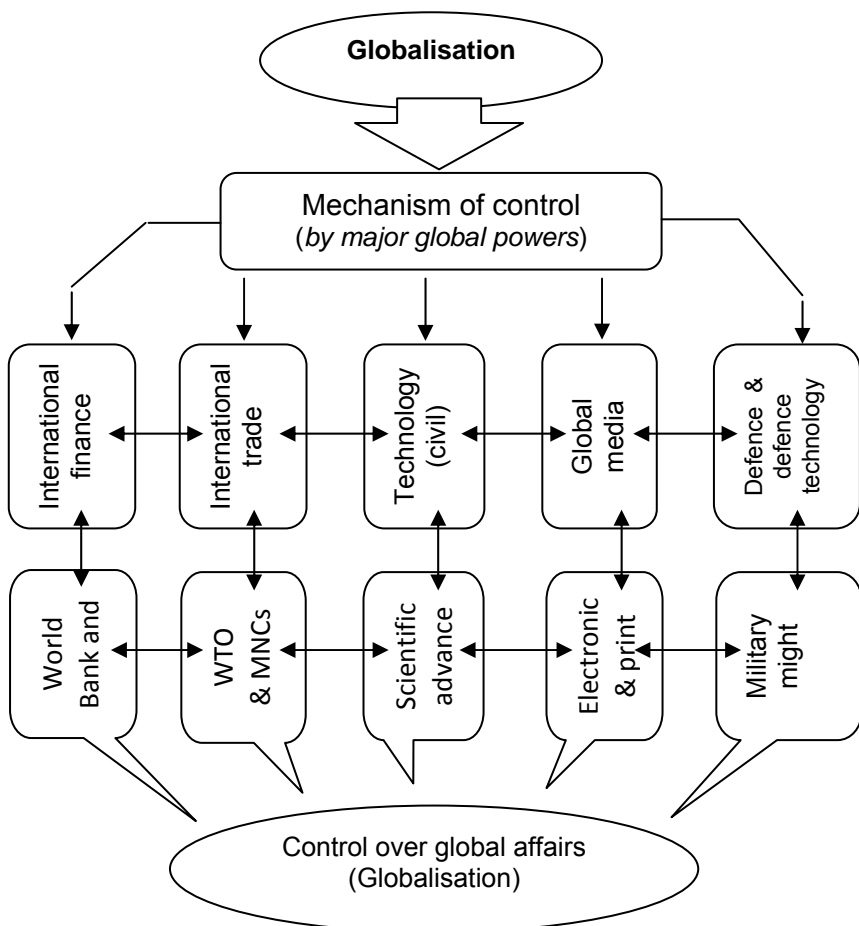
Globalisation

Mechanism of control
(*by major global powers*)

International finance

International trade

Technology (civil)

Global media

Defence & defence technology

World Bank and

WTO & MNCs

Scientific advance

Electronic & print

Military might

Control over global affairs
(Globalisation)